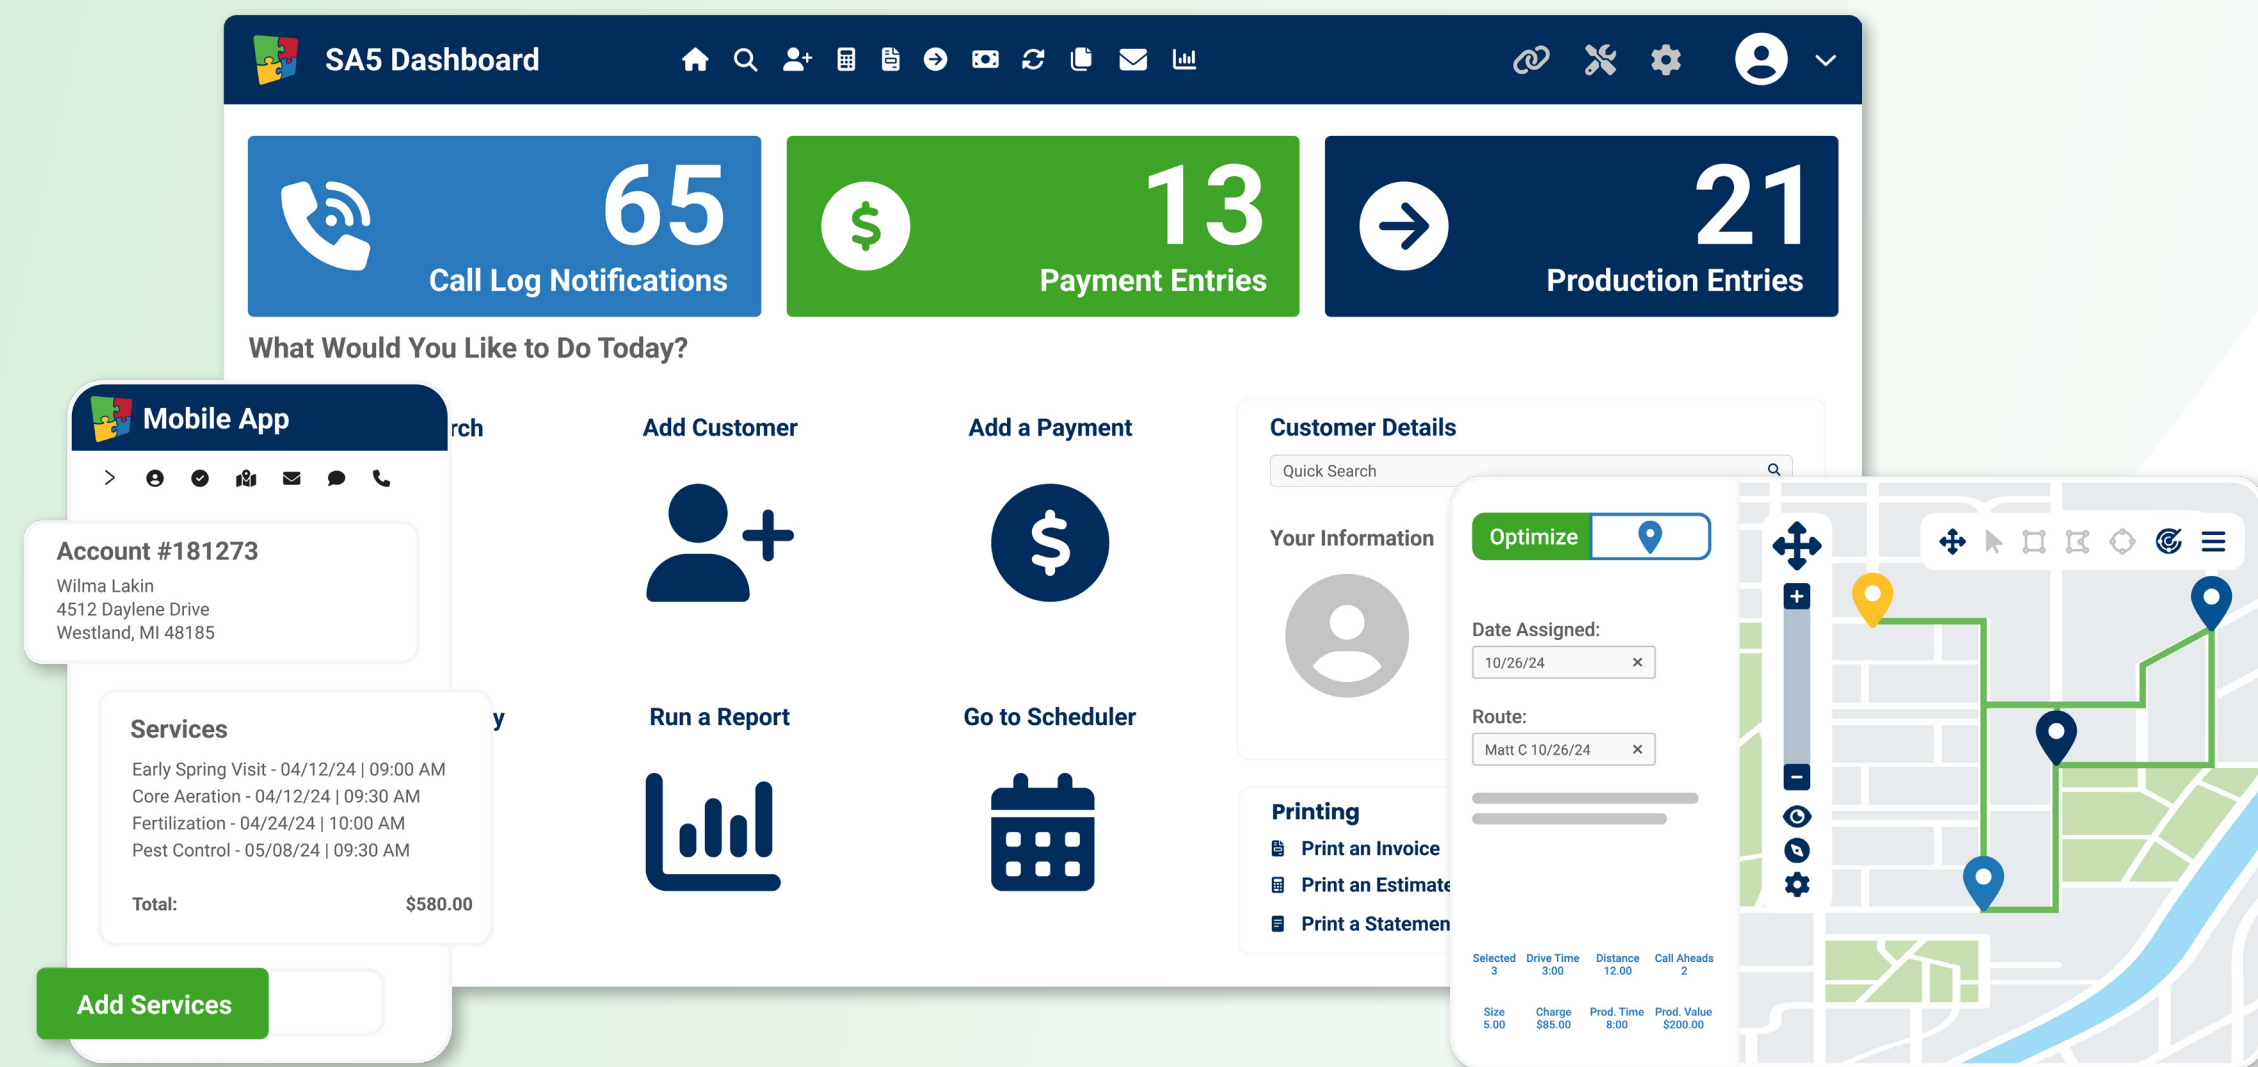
SA5 Dashboard

65
Call Log Notifications

13
Payment Entries

21
Production Entries

What Would You Like to Do Today?

Mobile App

rch

Add Customer

Add a Payment

Customer Details

Quick Search

Your Information

Account #181273
Wilma Lakin
4512 Daylene Drive
Westland, MI 48185

Services
Early Spring Visit - 04/12/24 | 09:00 AM
Core Aeration - 04/12/24 | 09:30 AM
Fertilization - 04/24/24 | 10:00 AM
Pest Control - 05/08/24 | 09:30 AM

Total: $580.00

Add Services

y

Run a Report

Go to Scheduler

Printing
Print an Invoice
Print an Estimate
Print a Statemen

Optimize

Date Assigned:
10/26/24

Route:
Matt C 10/26/24

| Selected 3 | Drive Time 3:00 | Distance 12.00 | Call Aheads 2 |
|---|---|---|---|
| Size 5.00 | Charge $85.00 | Prod. Time 8:00 | Prod. Value $200.00 |